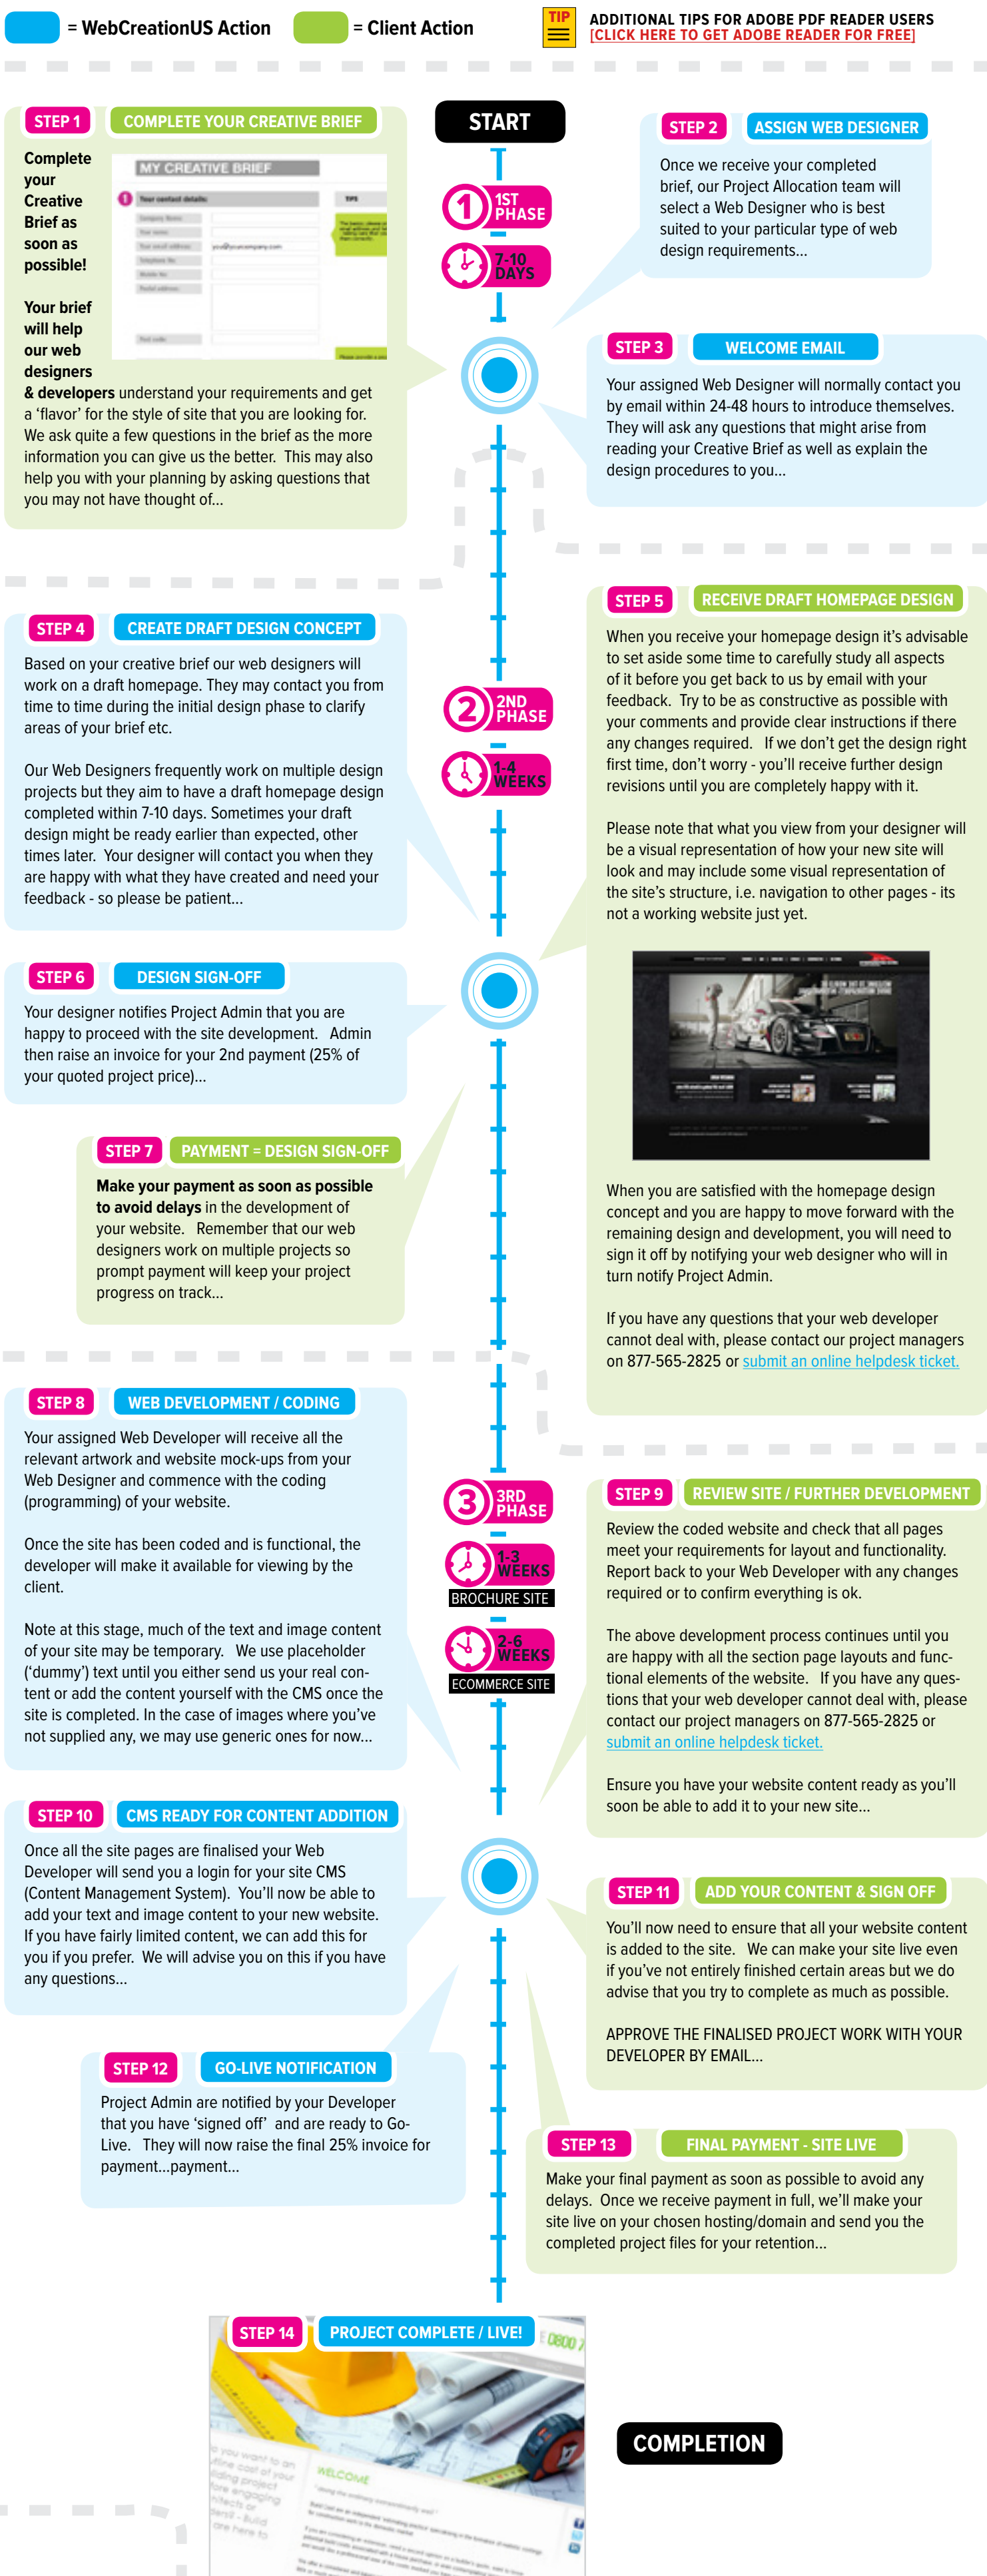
= WebCreationUS Action = Client Action

TIP ADDITIONAL TIPS FOR ADOBE PDF READER USERS [CLICK HERE TO GET ADOBE READER FOR FREE]

STEP 1 COMPLETE YOUR CREATIVE BRIEF

Complete your Creative Brief as soon as possible!

MY CREATIVE BRIEF

Your brief will help our web designers & developers understand your requirements and get a ‘flavor’ for the style of site that you are looking for. We ask quite a few questions in the brief as the more information you can give us the better. This may also help you with your planning by asking questions that you may not have thought of...

START

1ST PHASE

7-10 DAYS

STEP 2 ASSIGN WEB DESIGNER

Once we receive your completed brief, our Project Allocation team will select a Web Designer who is best suited to your particular type of web design requirements...

STEP 3 WELCOME EMAIL

Your assigned Web Designer will normally contact you by email within 24-48 hours to introduce themselves. They will ask any questions that might arise from reading your Creative Brief as well as explain the design procedures to you...

STEP 4 CREATE DRAFT DESIGN CONCEPT

Based on your creative brief our web designers will work on a draft homepage. They may contact you from time to time during the initial design phase to clarify areas of your brief etc.

Our Web Designers frequently work on multiple design projects but they aim to have a draft homepage design completed within 7-10 days. Sometimes your draft design might be ready earlier than expected, other times later. Your designer will contact you when they are happy with what they have created and need your feedback - so please be patient...

2ND PHASE

1-4 WEEKS

STEP 5 RECEIVE DRAFT HOMEPAGE DESIGN

When you receive your homepage design it’s advisable to set aside some time to carefully study all aspects of it before you get back to us by email with your feedback. Try to be as constructive as possible with your comments and provide clear instructions if there any changes required. If we don’t get the design right first time, don’t worry - you’ll receive further design revisions until you are completely happy with it.

Please note that what you view from your designer will be a visual representation of how your new site will look and may include some visual representation of the site’s structure, i.e. navigation to other pages - its not a working website just yet.

When you are satisfied with the homepage design concept and you are happy to move forward with the remaining design and development, you will need to sign it off by notifying your web designer who will in turn notify Project Admin.

If you have any questions that your web developer cannot deal with, please contact our project managers on 877-565-2825 or submit an online helpdesk ticket.

STEP 6 DESIGN SIGN-OFF

Your designer notifies Project Admin that you are happy to proceed with the site development. Admin then raise an invoice for your 2nd payment (25% of your quoted project price)...

STEP 7 PAYMENT = DESIGN SIGN-OFF

Make your payment as soon as possible to avoid delays in the development of your website. Remember that our web designers work on multiple projects so prompt payment will keep your project progress on track...

STEP 8 WEB DEVELOPMENT / CODING

Your assigned Web Developer will receive all the relevant artwork and website mock-ups from your Web Designer and commence with the coding (programming) of your website.

Once the site has been coded and is functional, the developer will make it available for viewing by the client.

Note at this stage, much of the text and image content of your site may be temporary. We use placeholder (‘dummy’) text until you either send us your real content or add the content yourself with the CMS once the site is completed. In the case of images where you’ve not supplied any, we may use generic ones for now...

3RD PHASE

1-3 WEEKS

BROCHURE SITE

2-6 WEEKS

ECOMMERCE SITE

STEP 9 REVIEW SITE / FURTHER DEVELOPMENT

Review the coded website and check that all pages meet your requirements for layout and functionality. Report back to your Web Developer with any changes required or to confirm everything is ok.

The above development process continues until you are happy with all the section page layouts and functional elements of the website. If you have any questions that your web developer cannot deal with, please contact our project managers on 877-565-2825 or submit an online helpdesk ticket.

Ensure you have your website content ready as you’ll soon be able to add it to your new site...

STEP 10 CMS READY FOR CONTENT ADDITION

Once all the site pages are finalised your Web Developer will send you a login for your site CMS (Content Management System). You’ll now be able to add your text and image content to your new website. If you have fairly limited content, we can add this for you if you prefer. We will advise you on this if you have any questions...

STEP 11 ADD YOUR CONTENT & SIGN OFF

You’ll now need to ensure that all your website content is added to the site. We can make your site live even if you’ve not entirely finished certain areas but we do advise that you try to complete as much as possible.

APPROVE THE FINALISED PROJECT WORK WITH YOUR DEVELOPER BY EMAIL...

STEP 12 GO-LIVE NOTIFICATION

Project Admin are notified by your Developer that you have ‘signed off’ and are ready to Go-Live. They will now raise the final 25% invoice for payment...payment...

STEP 13 FINAL PAYMENT - SITE LIVE

Make your final payment as soon as possible to avoid any delays. Once we receive payment in full, we’ll make your site live on your chosen hosting/domain and send you the completed project files for your retention...

STEP 14 PROJECT COMPLETE / LIVE!

WELCOME

COMPLETION